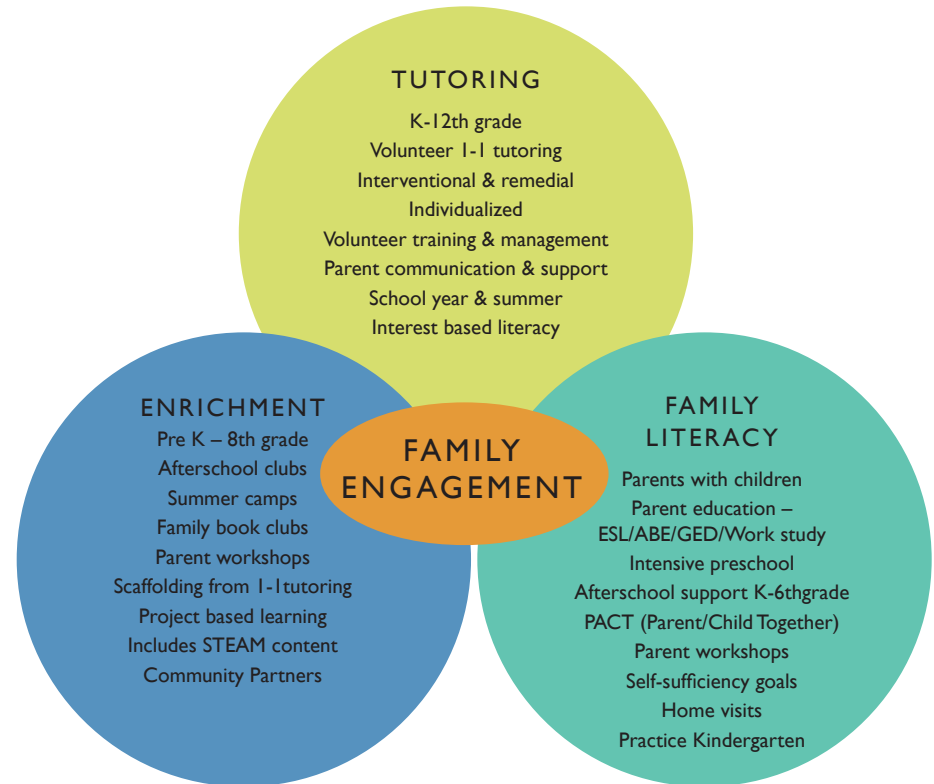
TUTORING
K-12th grade
Volunteer 1-1 tutoring
Interventional & remedial
Individualized
Volunteer training & management
Parent communication & support
School year & summer
Interest based literacy

ENRICHMENT
Pre K – 8th grade
Afterschool clubs
Summer camps
Family book clubs
Parent workshops
Scaffolding from 1-1tutoring
Project based learning
Includes STEAM content
Community Partners

FAMILY ENGAGEMENT

FAMILY LITERACY
Parents with children
Parent education – ESL/ABE/GED/Work study
Intensive preschool
Afterschool support K-6thgrade
PACT (Parent/Child Together)
Parent workshops
Self-sufficiency goals
Home visits
Practice Kindergarten